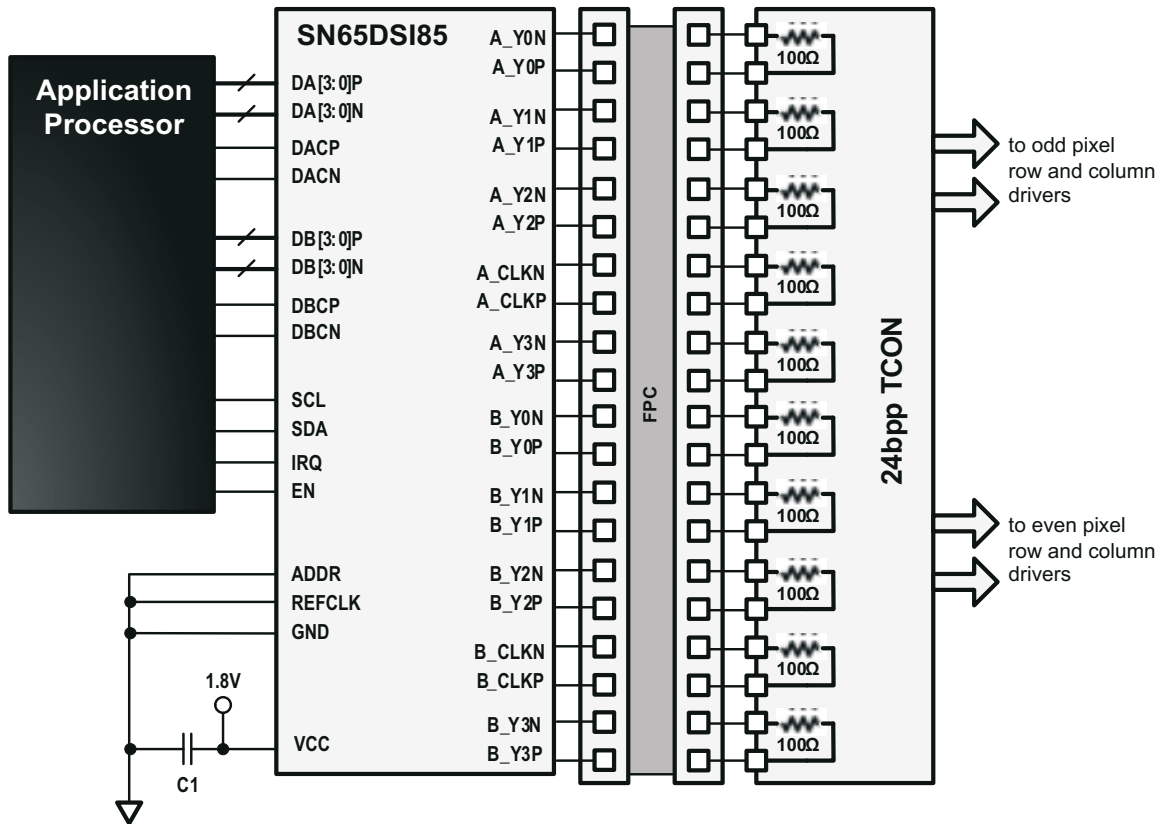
Application Processor

SN65DSI85

DA[3:0]P
DA[3:0]N
DACP
DACN
DB[3:0]P
DB[3:0]N
DBCP
DBCN
SCL
SDA
IRQ
EN
ADDR
REFCLK
GND
VCC

A_Y0N
A_Y0P
A_Y1N
A_Y1P
A_Y2N
A_Y2P
A_CLKN
A_CLKP
A_Y3N
A_Y3P
B_Y0N
B_Y0P
B_Y1N
B_Y1P
B_Y2N
B_Y2P
B_CLKN
B_CLKP
B_Y3N
B_Y3P

1.8V
C1

FPC

100Ω
100Ω
100Ω
100Ω
100Ω
100Ω
100Ω
100Ω
100Ω
100Ω

24bpp TCON

to odd pixel row and column drivers

to even pixel row and column drivers